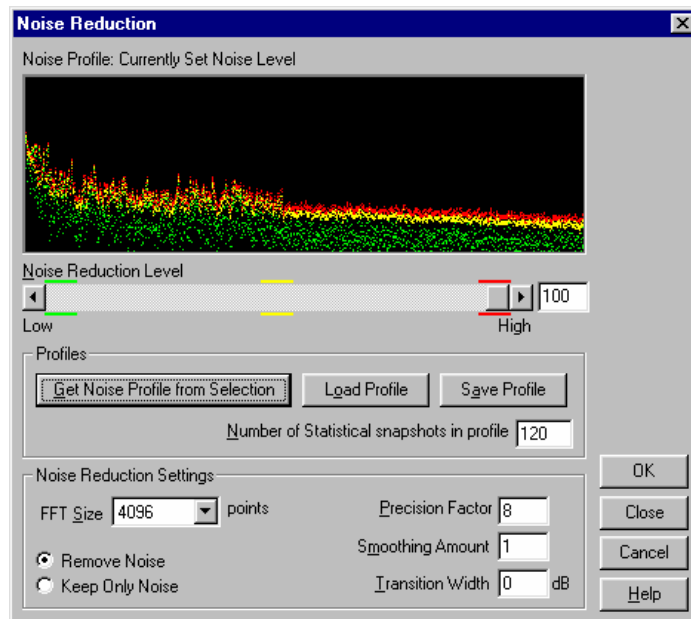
Noise Reduction

Noise Profile: Currently Set Noise Level

Noise Reduction Level

100

Low

High

Profiles

Get Noise Profile from Selection

Load Profile

Save Profile

Number of Statistical snapshots in profile 120

Noise Reduction Settings

FFT Size 4096 points

Precision Factor 8

Smoothing Amount 1

Transition Width 0 dB

Remove Noise

Keep Only Noise

OK

Close

Cancel

Help